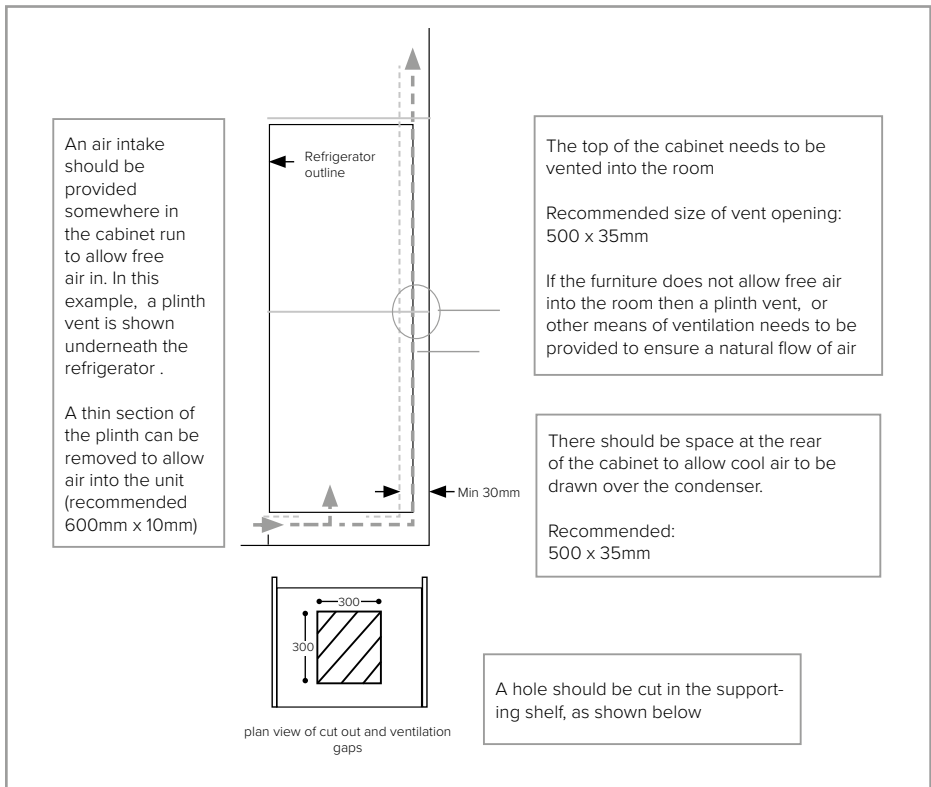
An air intake should be provided somewhere in the cabinet run to allow free air in. In this example, a plinth vent is shown underneath the refrigerator .

A thin section of the plinth can be removed to allow air into the unit (recommended 600mm x 10mm)

Refrigerator outline

The top of the cabinet needs to be vented into the room

Recommended size of vent opening: 500 x 35mm

If the furniture does not allow free air into the room then a plinth vent, or other means of ventilation needs to be provided to ensure a natural flow of air

There should be space at the rear of the cabinet to allow cool air to be drawn over the condenser.

Recommended: 500 x 35mm

Min 30mm

300

300

plan view of cut out and ventilation gaps

A hole should be cut in the supporting shelf, as shown below